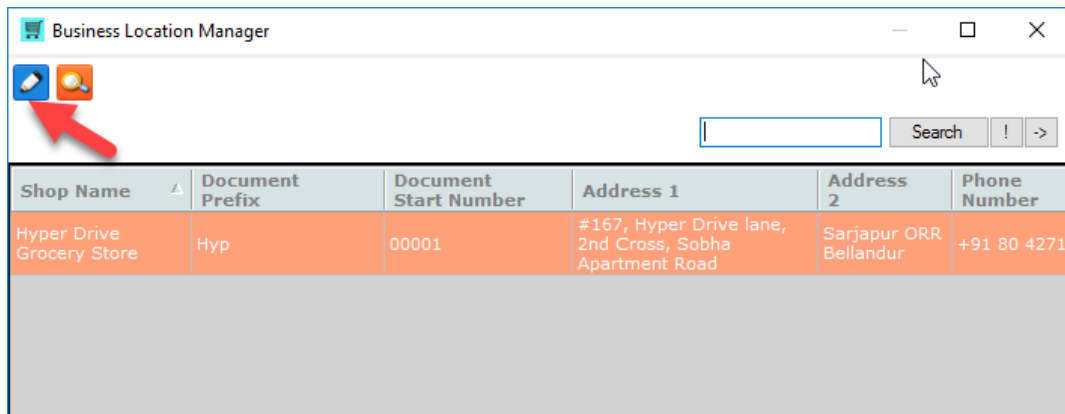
Business Location Manager

Search ! ->

| Shop Name | Document Prefix | Document Start Number | Address 1 | Address 2 | Phone Number |
|---|---|---|---|---|---|
| Hyper Drive Grocery Store | Hyp | 00001 | #167, Hyper Drive lane, 2nd Cross, Sobha Apartment Road | Sarjapur ORR Bellandur | +91 80 4271 |